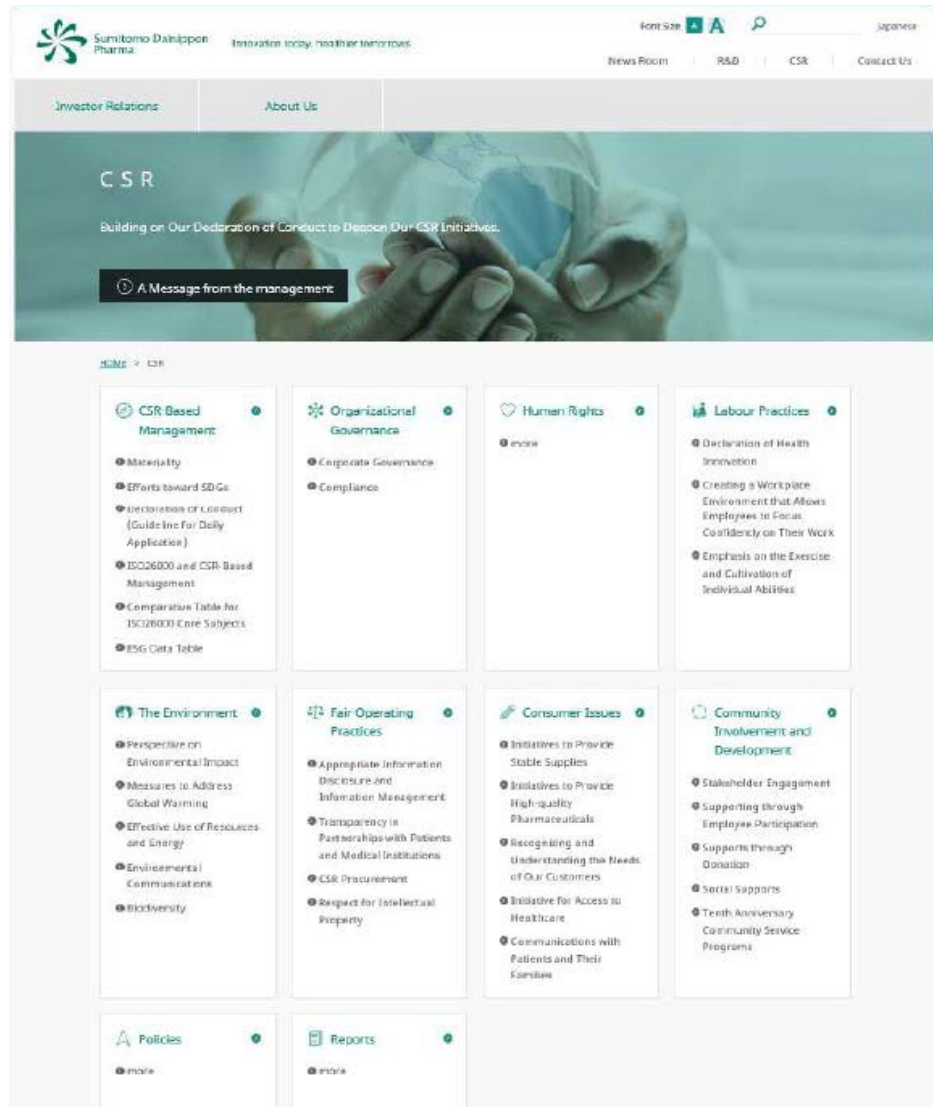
Sumitomo Dainippon Pharma

Innovation today, healthier tomorrows

Font Size A A

Japanese

News Room | R&D | CSR | Contact Us

Investor Relations

About Us

CSR

Building on Our Declaration of Conduct to Deepen Our CSR Initiatives.

A Message from the management

HOME > CSR

CSR Based Management

Materiality

Efforts toward SDGs

Declaration of Conduct (Guideline for Daily Application)

ISO26000 and CSR-Based Management

Comparative Table for ISO26000 Core Subjects

ESG Data Table

Organizational Governance

Corporate Governance

Compliance

Human Rights

more

Labour Practices

Declaration of Health Innovation

Creating a Workplace Environment that Allows Employees to Focus Confidently on Their Work

Emphasis on the Exercise and Cultivation of Individual Abilities

The Environment

Perspective on Environmental Impact

Measures to Address Global Warming

Effective Use of Resources and Energy

Environmental Communications

Biodiversity

Fair Operating Practices

Appropriate Information Disclosure and Information Management

Transparency in Partnerships with Patients and Medical Institutions

CSR Procurement

Respect for Intellectual Property

Consumer Issues

Initiatives to Provide Stable Supplies

Initiatives to Provide High-quality Pharmaceuticals

Recognizing and Understanding the Needs of Our Customers

Initiative for Access to Healthcare

Communications with Patients and Their Families

Community Involvement and Development

Stakeholder Engagement

Supporting through Employee Participation

Supports through Donation

Social Supports

Tenth Anniversary Community Service Programs

Policies

more

Reports

more